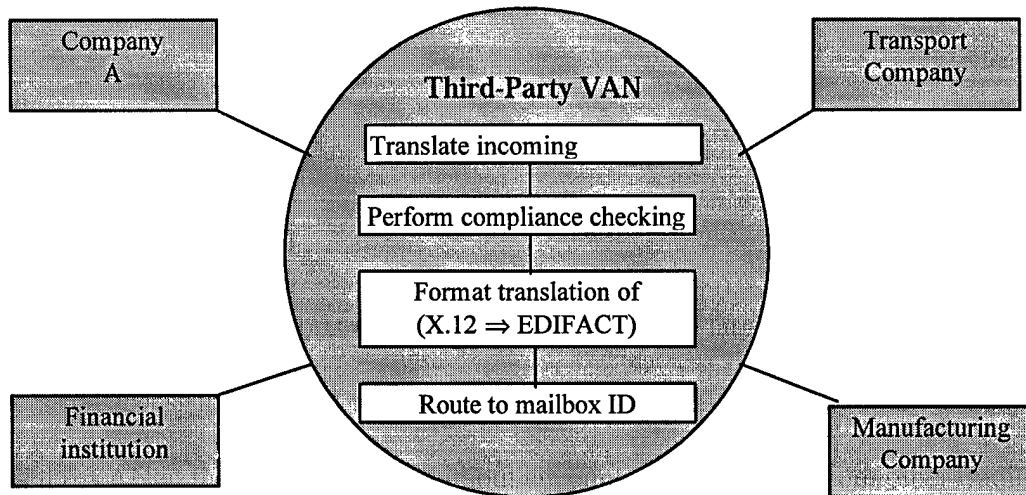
Company A

Transport Company

Third-Party VAN

Translate incoming

Perform compliance checking

Format translation of (X.12 $\Rightarrow$ EDIFACT)

Route to mailbox ID

Financial institution

Manufacturing Company